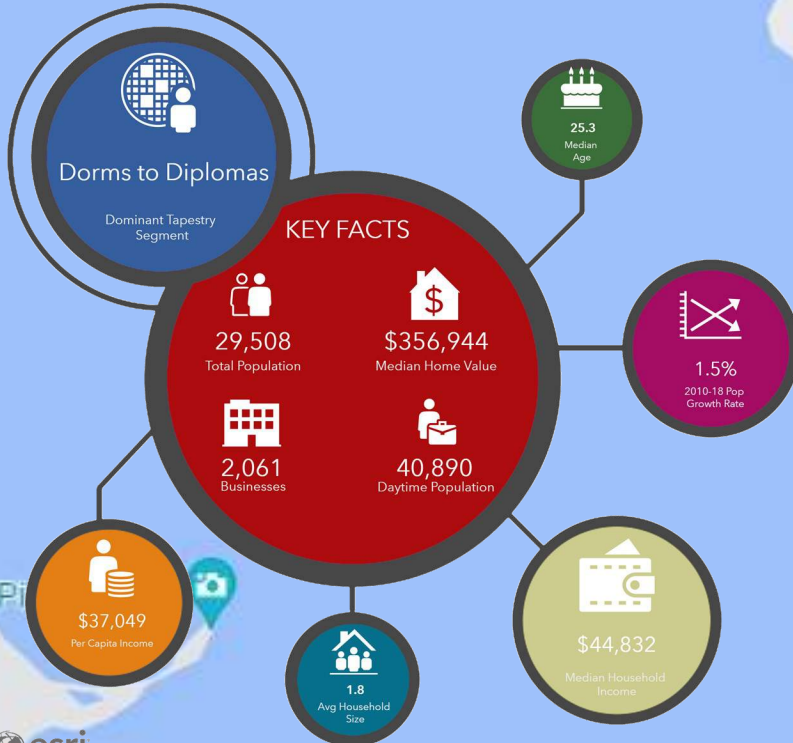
Dorms to Diplomas

Dominant Tapestry Segment

25.3
Median Age

KEY FACTS

29,508
Total Population

$356,944
Median Home Value

2,061
Businesses

40,890
Daytime Population

1.5%
2010-18 Pop Growth Rate

$37,049
Per Capita Income

1.8
Avg Household Size

$44,832
Median Household Income

Pi

esri